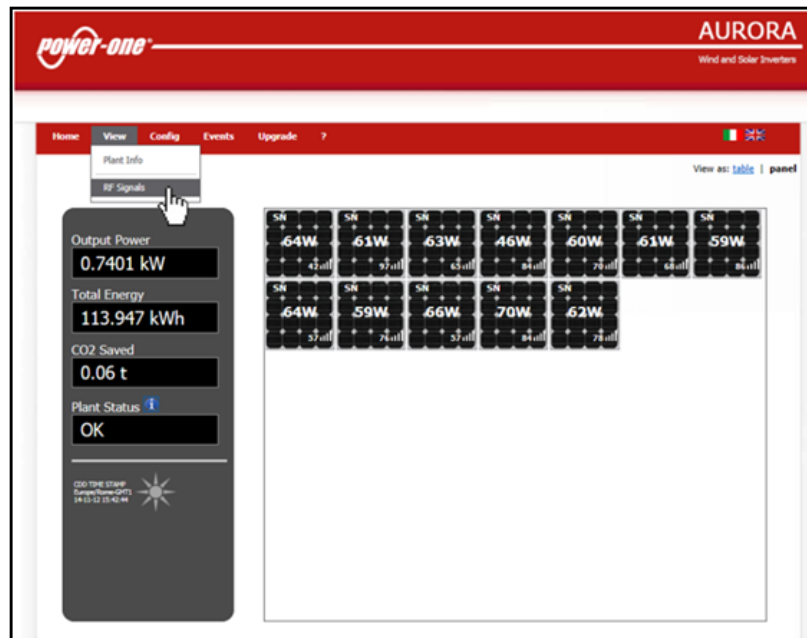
power-one

AURORA
Wind and Solar Inverters

Home View Config Events Upgrade ?

Plant Info
RF Signals

View as: table | panel

Output Power
0.7401 kW
Total Energy
113.947 kWh
CO2 Saved
0.06 t
Plant Status
OK

CDD TIME STAMP
Europe/Rome-GMT1
14-11-12 15:42:44

SN 64W 42
SN 61W 97
SN 63W 65
SN 46W 84
SN 60W 70
SN 61W 68
SN 59W 86
SN 64W 57
SN 59W 76
SN 66W 57
SN 70W 84
SN 62W 78